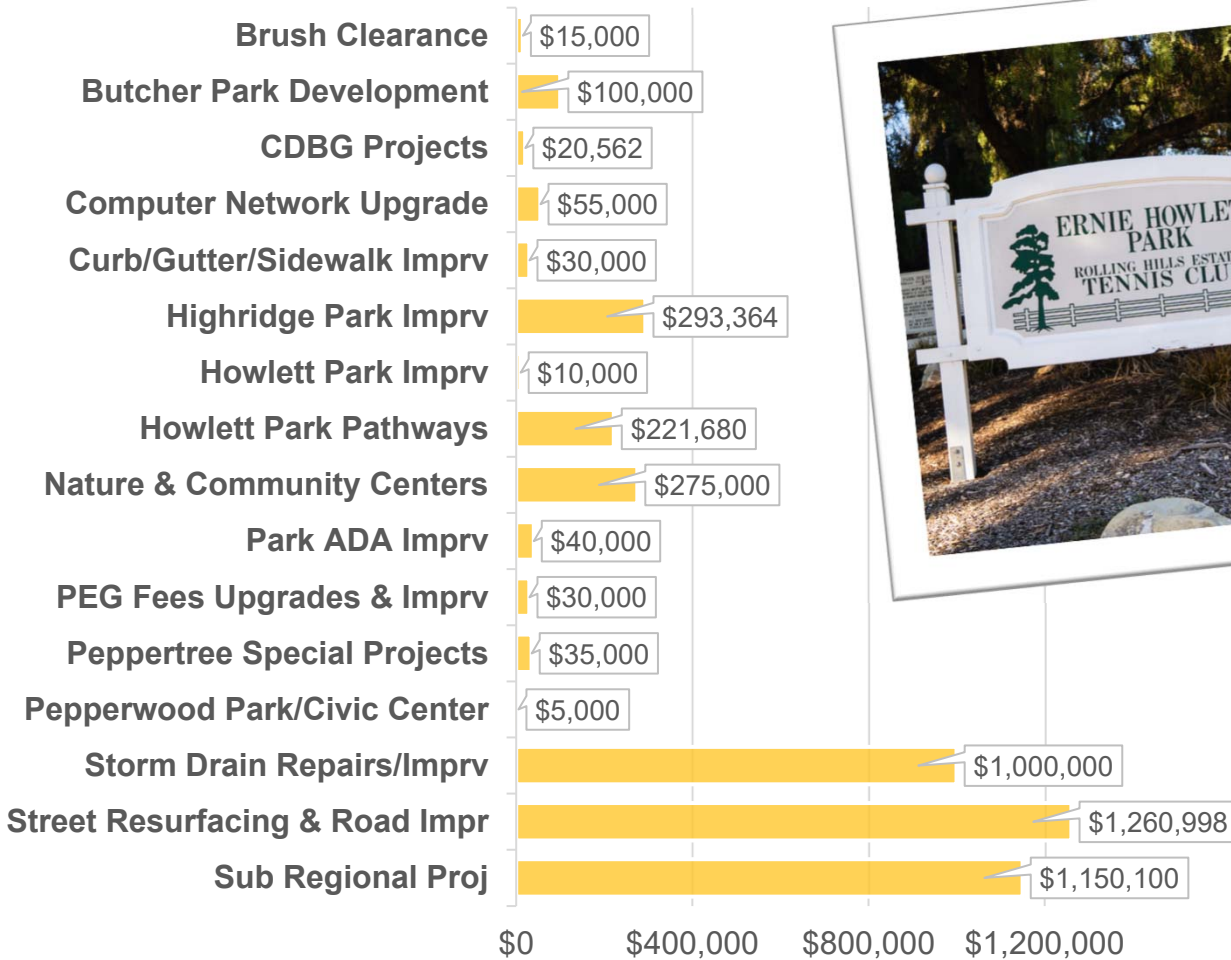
Brush Clearance $15,000
Butcher Park Development $100,000
CDBG Projects $20,562
Computer Network Upgrade $55,000
Curb/Gutter/Sidewalk Imprv $30,000
Highridge Park Imprv $293,364
Howlett Park Imprv $10,000
Howlett Park Pathways $221,680
Nature & Community Centers $275,000
Park ADA Imprv $40,000
PEG Fees Upgrades & Imprv $30,000
Peppertree Special Projects $35,000
Pepperwood Park/Civic Center $5,000
Storm Drain Repairs/Imprv $1,000,000
Street Resurfacing & Road Impr $1,260,998
Sub Regional Proj $1,150,100

$0 $400,000 $800,000 $1,200,000

ERNIE HOWLE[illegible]
PARK
ROLLING HILLS ESTAT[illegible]
TENNIS CLU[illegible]